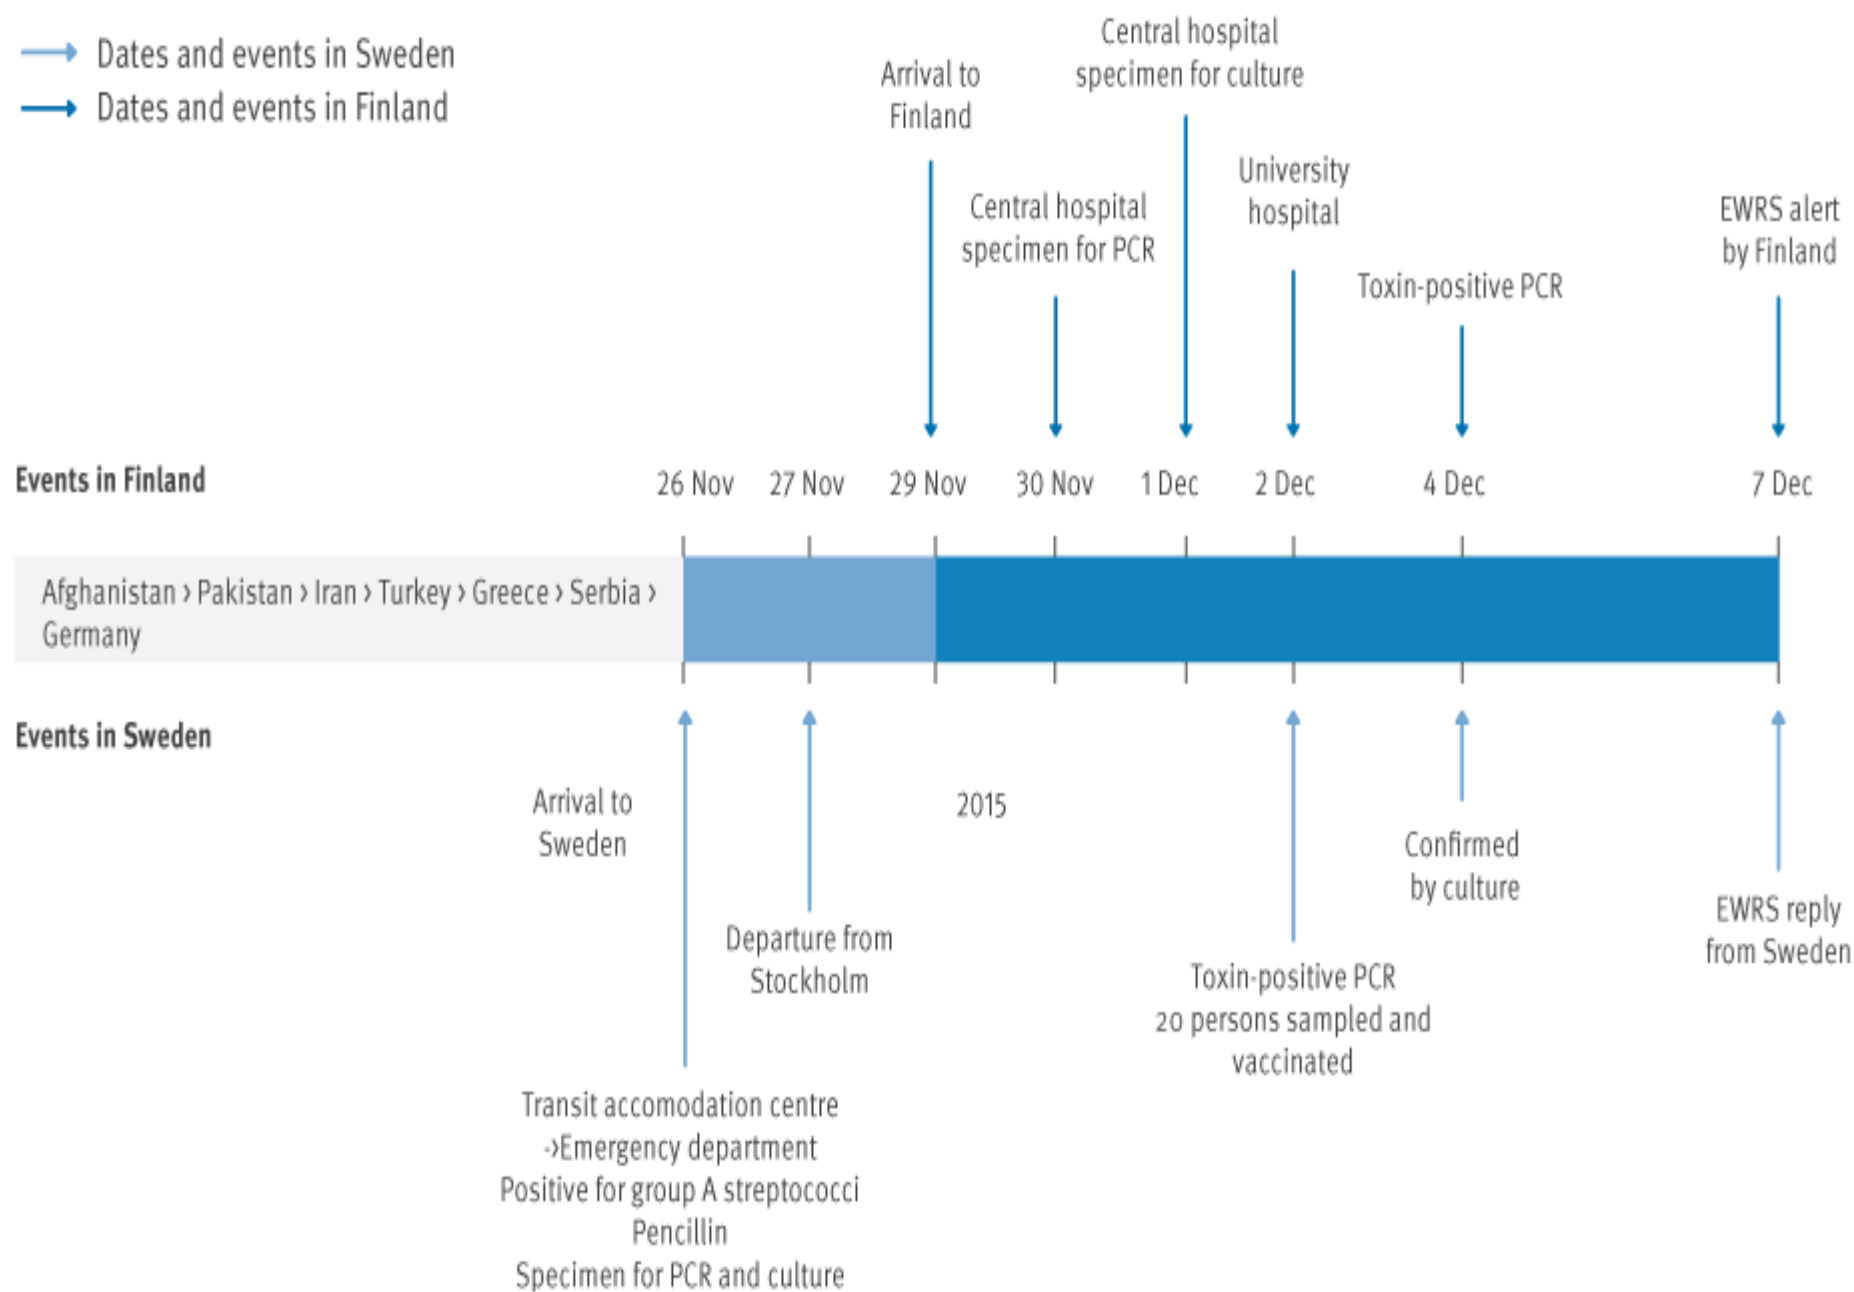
Dates and events in Sweden
Dates and events in Finland

Arrival to Finland

Central hospital specimen for culture

Central hospital specimen for PCR

University hospital

Toxin-positive PCR

EWRS alert by Finland

Events in Finland

26 Nov 27 Nov 29 Nov 30 Nov 1 Dec 2 Dec 4 Dec 7 Dec

Afghanistan › Pakistan › Iran › Turkey › Greece › Serbia › Germany

Events in Sweden

Arrival to Sweden

2015

Departure from Stockholm

Confirmed by culture

EWRS reply from Sweden

Toxin-positive PCR
20 persons sampled and vaccinated

Transit accomodation centre
->Emergency department
Positive for group A streptococci
Pencillin
Specimen for PCR and culture